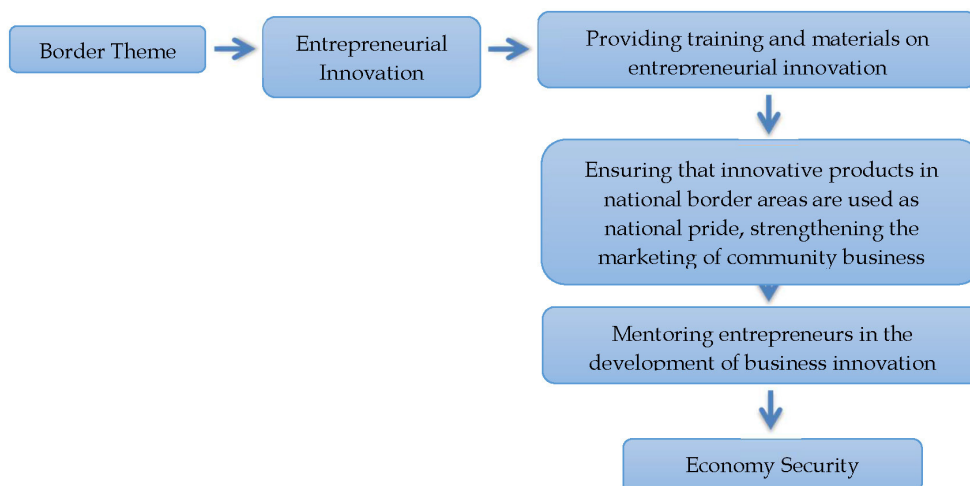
Border Theme

Entrepreneurial Innovation

Providing training and materials on entrepreneurial innovation

Ensuring that innovative products in national border areas are used as national pride, strengthening the marketing of community business

Mentoring entrepreneurs in the development of business innovation

Economy Security